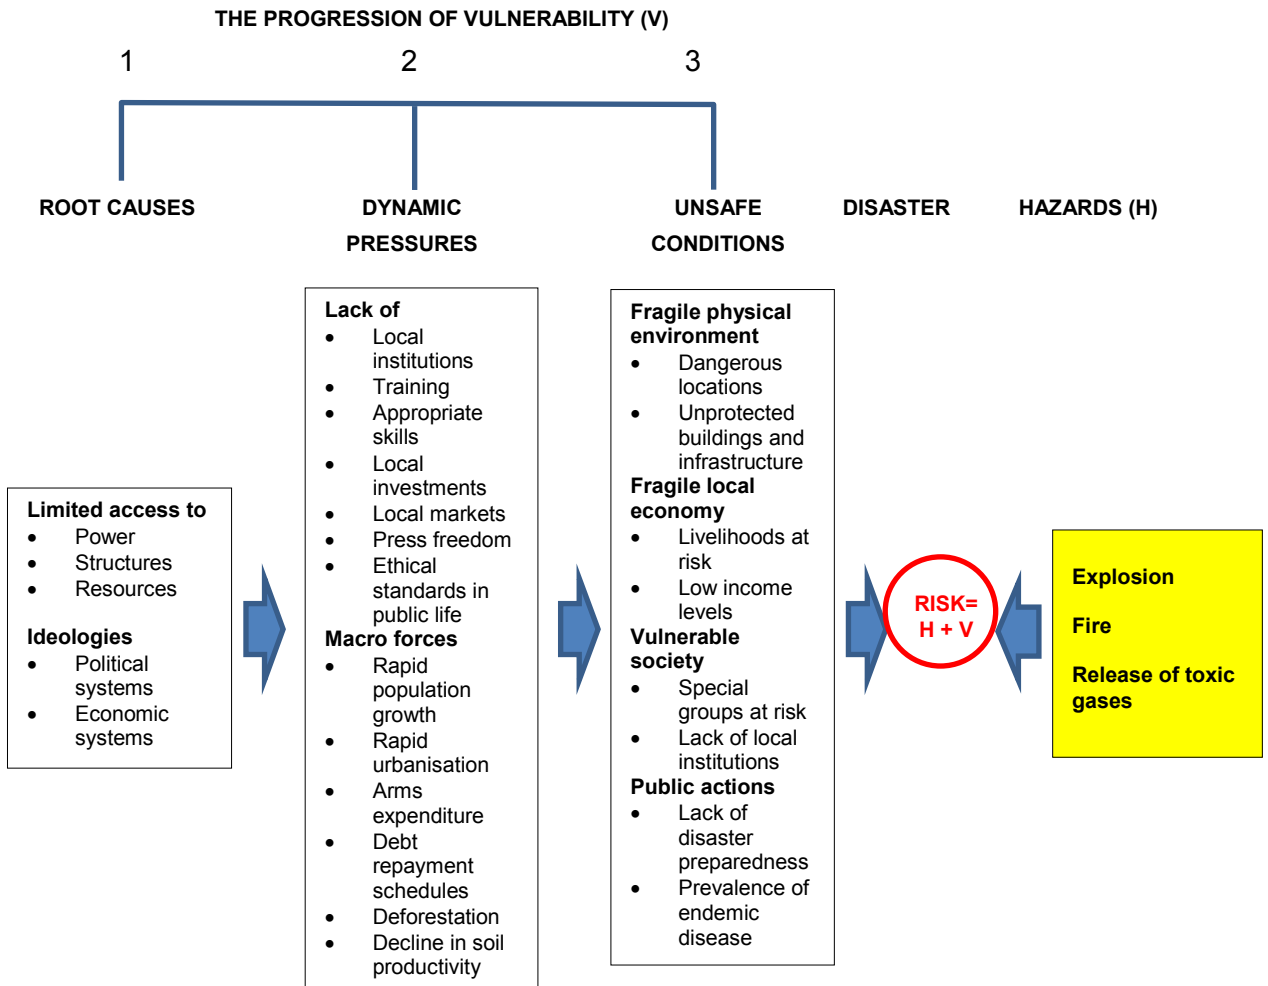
THE PROGRESSION OF VULNERABILITY (V)

1

2

3

ROOT CAUSES

DYNAMIC PRESSURES

UNSAFE CONDITIONS

DISASTER

HAZARDS (H)

Limited access to
- Power
- Structures
- Resources

Ideologies
- Political systems
- Economic systems

Lack of
- Local institutions
- Training
- Appropriate skills
- Local investments
- Local markets
- Press freedom
- Ethical standards in public life

Macro forces
- Rapid population growth
- Rapid urbanisation
- Arms expenditure
- Debt repayment schedules
- Deforestation
- Decline in soil productivity

Fragile physical environment
- Dangerous locations
- Unprotected buildings and infrastructure

Fragile local economy
- Livelihoods at risk
- Low income levels

Vulnerable society
- Special groups at risk
- Lack of local institutions

Public actions
- Lack of disaster preparedness
- Prevalence of endemic disease

RISK= H + V

Explosion

Fire

Release of toxic gases